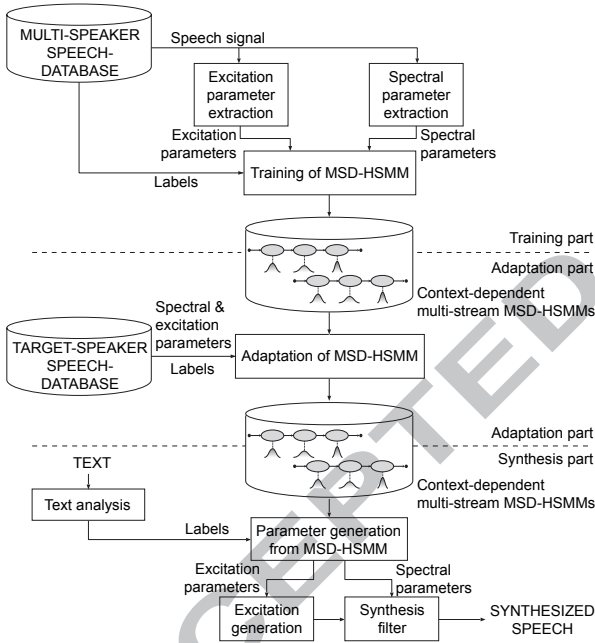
MULTI-SPEAKER SPEECH-DATABASE

Speech signal

Excitation parameter extraction

Spectral parameter extraction

Excitation parameters

Spectral parameters

Labels

Training of MSD-HSMM

Training part

Adaptation part

Context-dependent multi-stream MSD-HSMMs

Spectral & excitation parameters

TARGET-SPEAKER SPEECH-DATABASE

Labels

Adaptation of MSD-HSMM

Adaptation part

Synthesis part

TEXT

Context-dependent multi-stream MSD-HSMMs

Text analysis

Labels

Parameter generation from MSD-HSMM

Excitation parameters

Spectral parameters

Excitation generation

Synthesis filter

SYNTHESIZED SPEECH

ACCEPTED